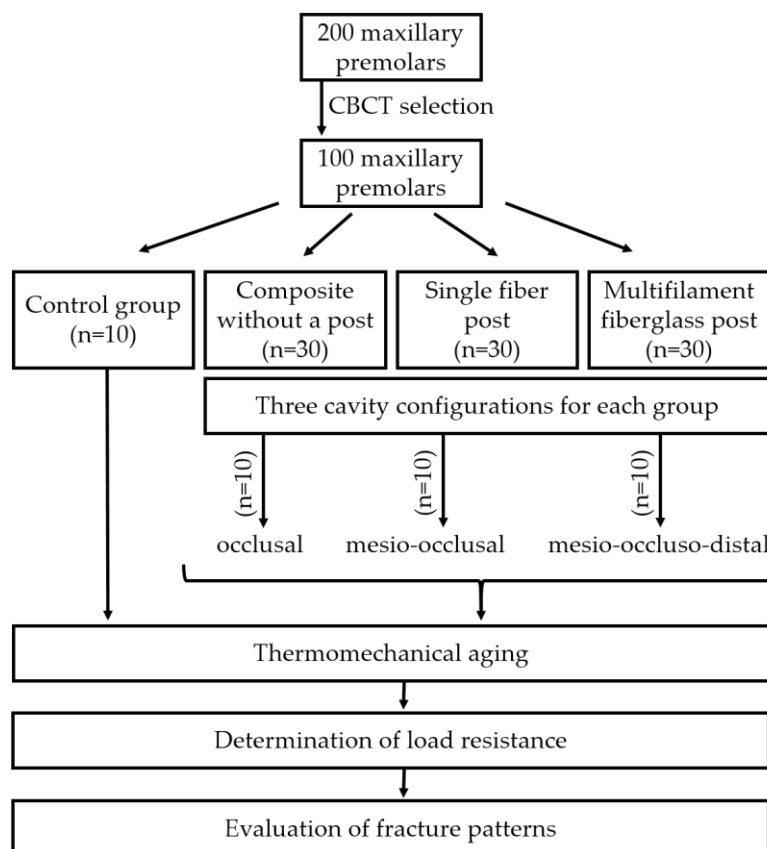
200 maxillary premolars

CBCT selection

100 maxillary premolars

Control group (n=10)

Composite without a post (n=30)

Single fiber post (n=30)

Multifilament fiberglass post (n=30)

Three cavity configurations for each group

(n=10)

(n=10)

(n=10)

occlusal

mesio-occlusal

mesio-occluso-distal

Thermomechanical aging

Determination of load resistance

Evaluation of fracture patterns